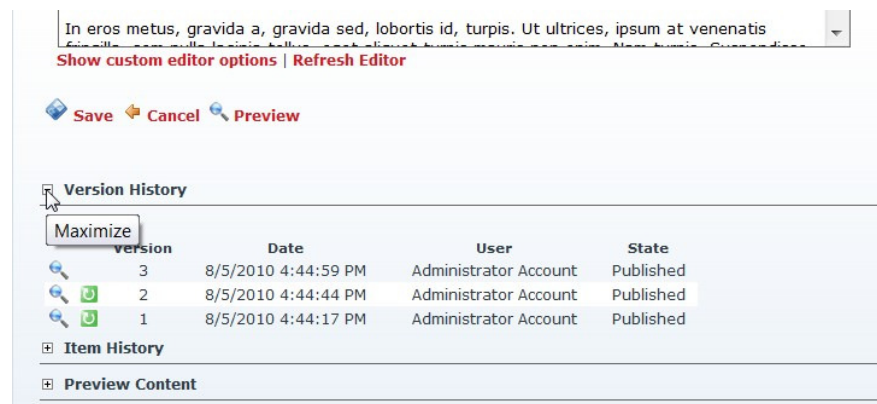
In eros metus, gravida a, gravida sed, lobortis id, turpis. Ut ultrices, ipsum at venenatis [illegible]

Show custom editor options | Refresh Editor

Save Cancel Preview

Version History

Maximize

| | Version | Date | User | State |
|---|---|---|---|---|
| | 3 | 8/5/2010 4:44:59 PM | Administrator Account | Published |
| | 2 | 8/5/2010 4:44:44 PM | Administrator Account | Published |
| | 1 | 8/5/2010 4:44:17 PM | Administrator Account | Published |

Item History

Preview Content